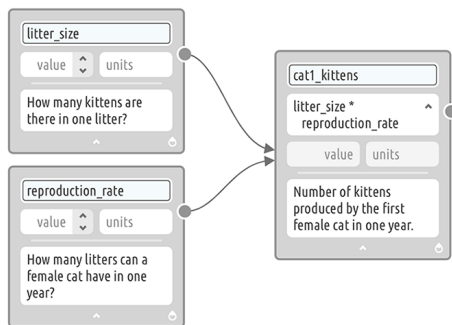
litter_size

value

units

How many kittens are there in one litter?

reproduction_rate

value

units

How many litters can a female cat have in one year?

cat1_kittens

litter_size * reproduction_rate

value

units

Number of kittens produced by the first female cat in one year.